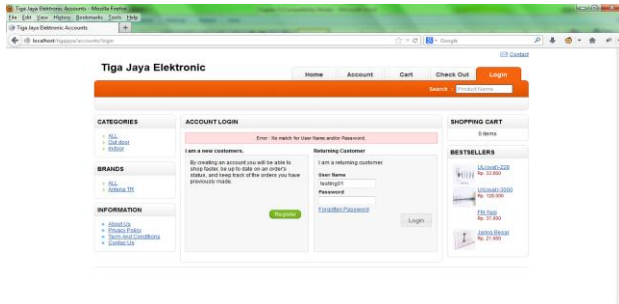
Tiga Jaya Elektronik Accounts - Mozilla Firefox
File Edit View History Bookmarks Tools Help
Tiga Jaya Elektronik Accounts
localhost/tigajaya/accounts/login
Google

Contact

Tiga Jaya Elektronic

Home | Account | Cart | Check Out | Login

Search : Product Name...

CATEGORIES
ALL
Out door
Indoor

BRANDS
ALL
Antena TR

INFORMATION
About Us
Privacy Policy
Term And Conditions
Contact Us

ACCOUNT LOGIN

Error : No match for User Name and/or Password.

I am a new customers.

By creating an account you will be able to shop faster, be up to date on an order's status, and keep track of the orders you have previously made.

Register

Returning Customer

I am a returning customer

User Name
testing01

Password

Forgotten Password

Login

SHOPPING CART
0 items

BESTSELLERS

UiUsnaiy-228
Rp. 33.800

UiUsnaiy-3000
Rp. 105.000

FM Kep
Rp. 37.800

Jaring Besar
Rp. 21.000